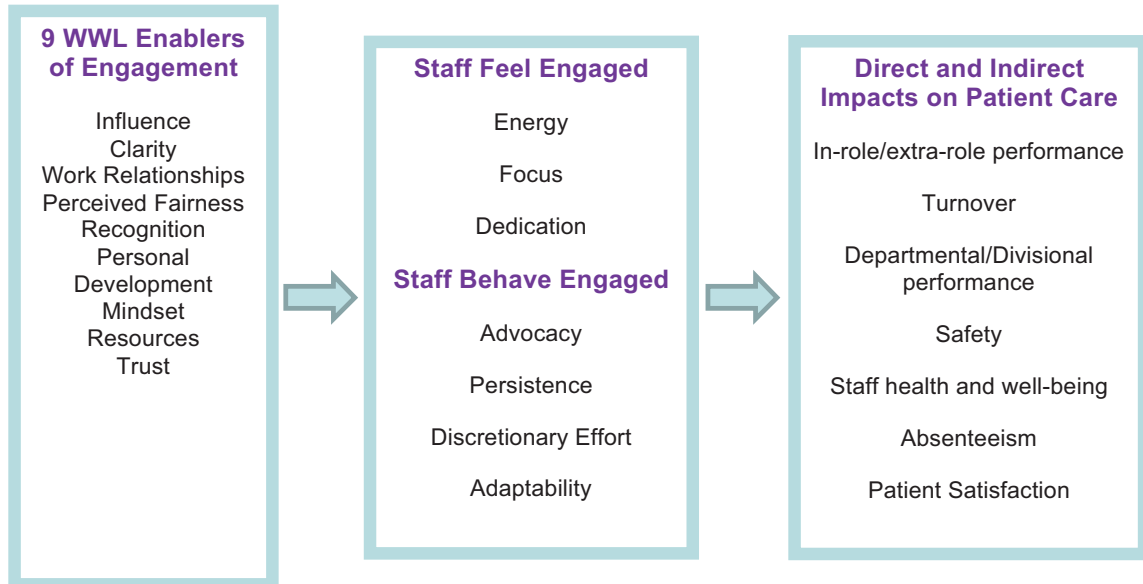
9 WWL Enablers of Engagement

Influence
Clarity
Work Relationships
Perceived Fairness
Recognition
Personal Development
Mindset
Resources
Trust

Staff Feel Engaged

Energy

Focus

Dedication

Staff Behave Engaged

Advocacy

Persistence

Discretionary Effort

Adaptability

Direct and Indirect Impacts on Patient Care

In-role/extra-role performance

Turnover

Departmental/Divisional performance

Safety

Staff health and well-being

Absenteeism

Patient Satisfaction